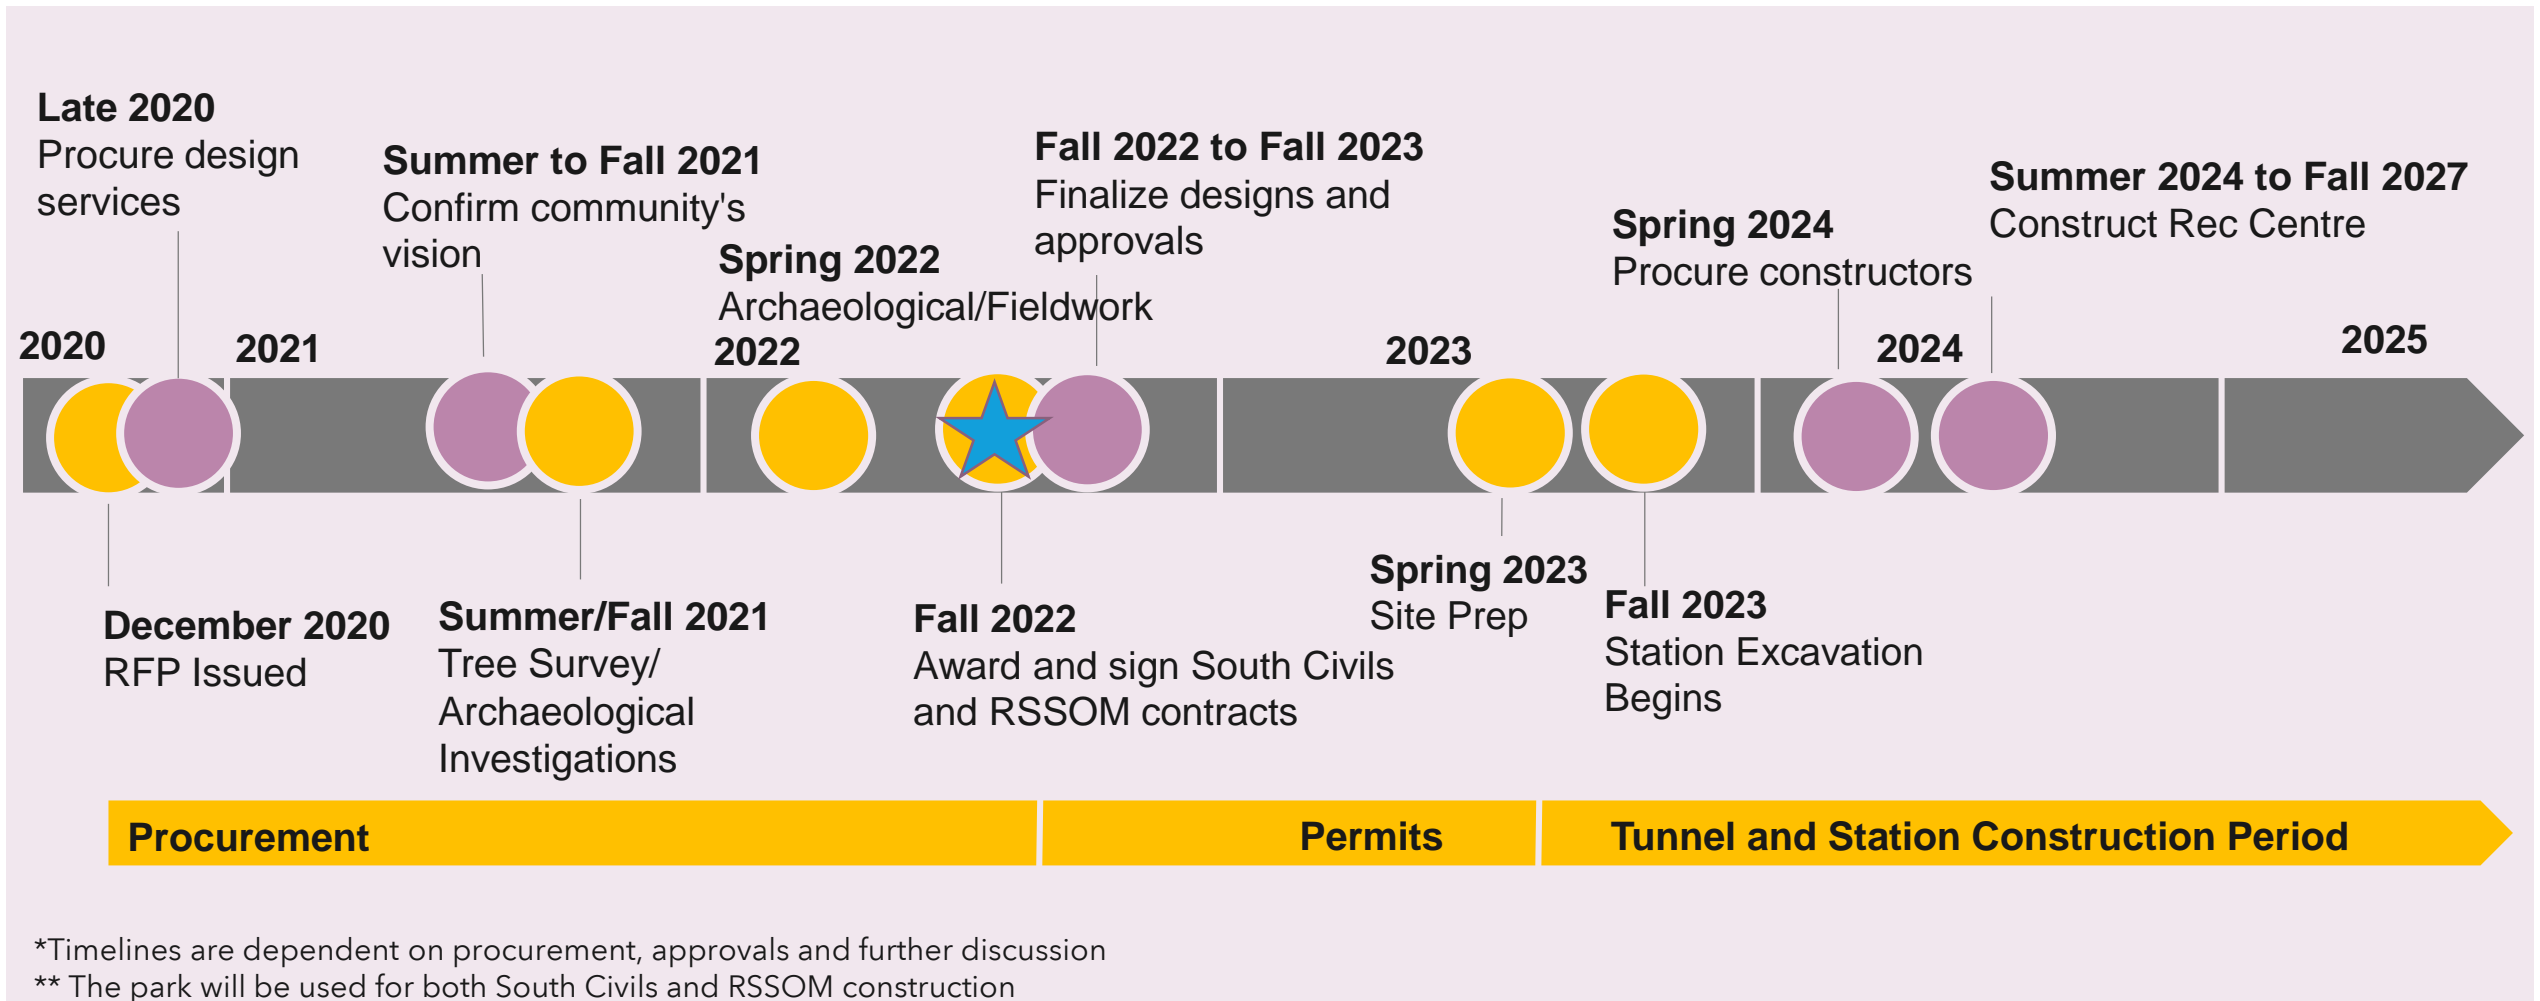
Late 2020
Procure design services

Summer to Fall 2021
Confirm community's vision

Spring 2022
Archaeological/Fieldwork

Fall 2022 to Fall 2023
Finalize designs and approvals

Spring 2024
Procure constructors

Summer 2024 to Fall 2027
Construct Rec Centre

2020

2021

2022

2023

2024

2025

December 2020
RFP Issued

Summer/Fall 2021
Tree Survey/ Archaeological Investigations

Fall 2022
Award and sign South Civils and RSSOM contracts

Spring 2023
Site Prep

Fall 2023
Station Excavation Begins

Procurement

Permits

Tunnel and Station Construction Period

*Timelines are dependent on procurement, approvals and further discussion
** The park will be used for both South Civils and RSSOM construction